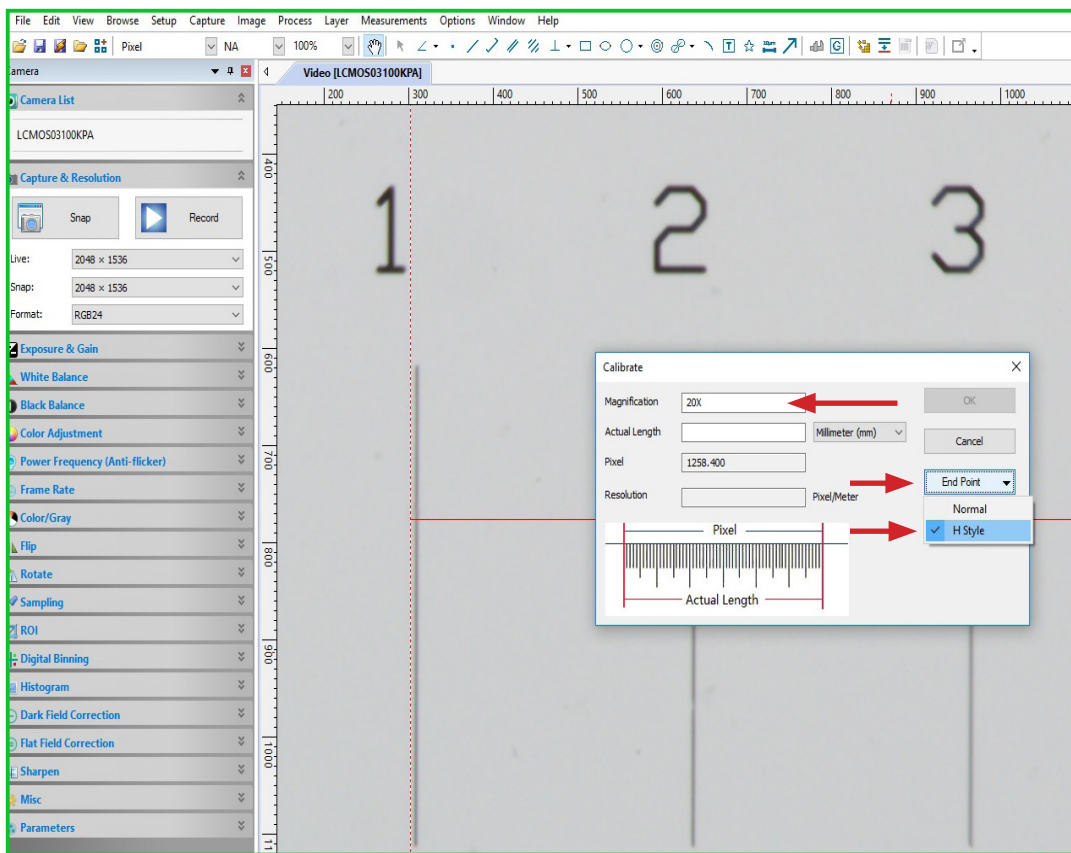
File Edit View Browse Setup Capture Image Process Layer Measurements Options Window Help

Pixel NA 100%

amera

Video [LCMOS03100KPA]

200 300 400 500 600 700 800 900 1000

Camera List

LCMOS03100KPA

Capture & Resolution

Snap

Record

Live: 2048 × 1536

Snap: 2048 × 1536

Format: RGB24

Exposure & Gain

White Balance

Black Balance

Color Adjustment

Power Frequency (Anti-flicker)

Frame Rate

Color/Gray

Flip

Rotate

Sampling

ROI

Digital Binning

Histogram

Dark Field Correction

Flat Field Correction

Sharpen

Misc

Parameters

400 500 600 700 800 900 1000 11

1 2 3

Calibrate

Magnification 20X

Actual Length

Millimeter (mm)

Pixel 1258.400

Resolution

Pixel/Meter

OK

Cancel

End Point

Normal

H Style

Pixel

Actual Length